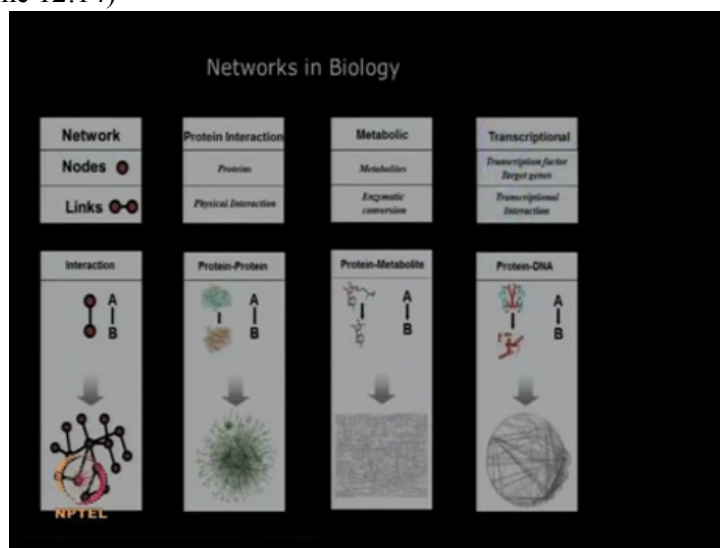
Networks in Biology

| Network | Protein Interaction | Metabolic | Transcriptional |
|---|---|---|---|
| Nodes | Proteins | Metabolites | Transcription factor Target genes |
| Links | Physical Interaction | Enzymatic conversion | Transcriptional Interaction |

Interaction

A
B

Protein-Protein

A
B

Protein-Metabolite

A
B

Protein-DNA

A
B

NPTEL